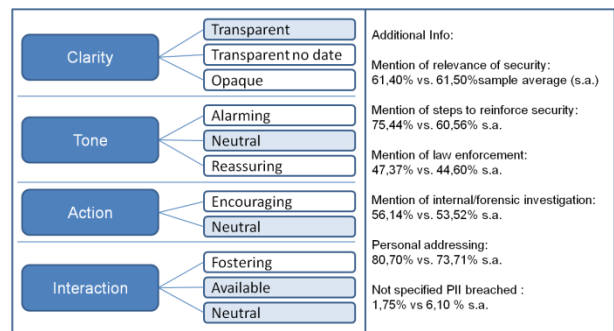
Clarity
Transparent
Transparent no date
Opaque

Tone
Alarming
Neutral
Reassuring

Action
Encouraging
Neutral

Interaction
Fostering
Available
Neutral

Additional Info:

Mention of relevance of security:
61,40% vs. 61,50%sample average (s.a.)

Mention of steps to reinforce security:
75,44% vs. 60,56% s.a.

Mention of law enforcement:
47,37% vs. 44,60% s.a.

Mention of internal/forensic investigation:
56,14% vs. 53,52% s.a.

Personal addressing:
80,70% vs. 73,71% s.a.

Not specified PII breached :
1,75% vs 6,10 % s.a.